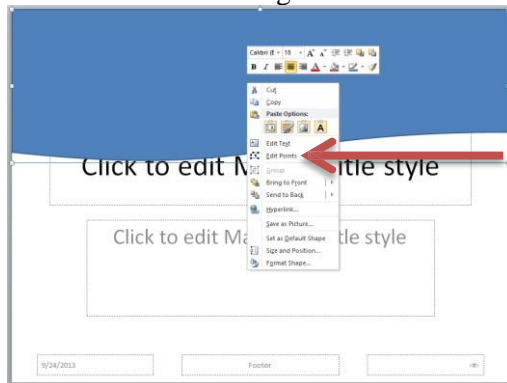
Calibri (I · 18 · A A

B I

Cut
Copy
Paste Options:
A
Edit Text
Edit Points
Group
Bring to Front
Send to Back
Hyperlink...
Save as Picture...
Set as Default Shape
Size and Position...
Format Shape...

Click to edit M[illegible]itle style

Click to edit Ma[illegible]tle style

9/24/2013

Footer